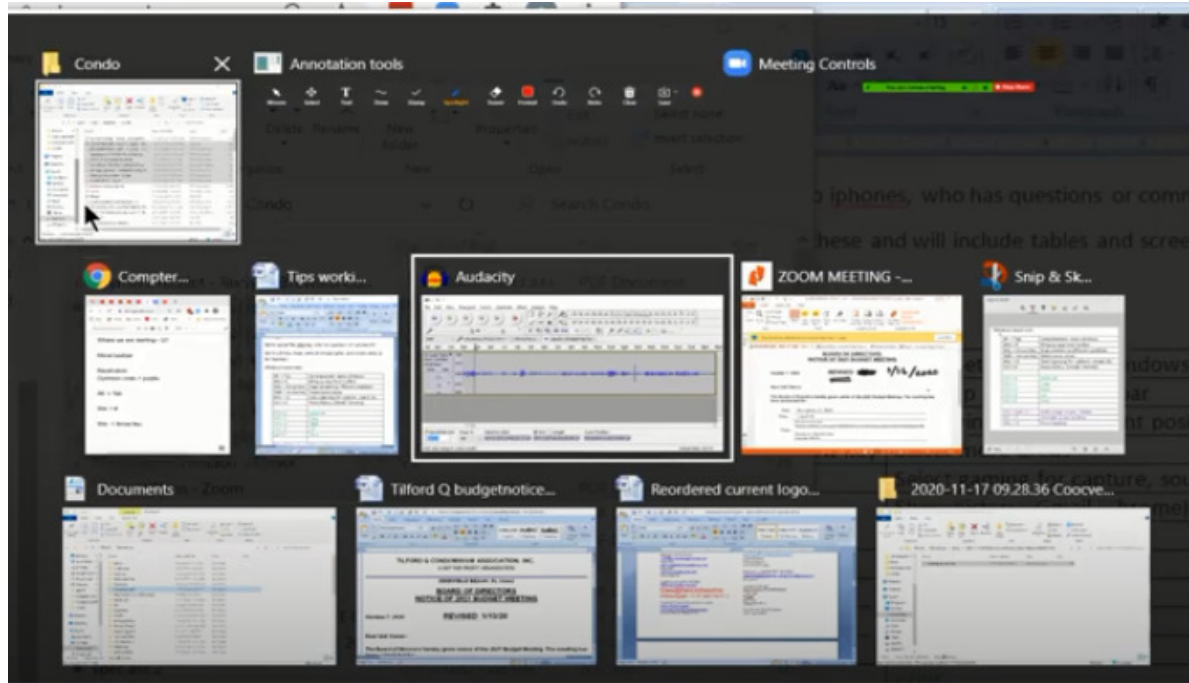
Condo

Annotation tools

Meeting Controls

Compter...

Tips worki...

Audacity

ZOOM MEETING -...

Snip & Sk...

Documents

Tilford Q budgetnotice...

Reordered current logo...

2020-11-17 09.28.36 Coocve...

o iphones, who has questions or comm

these and will include tables and scree

Select gaming for capture, sou